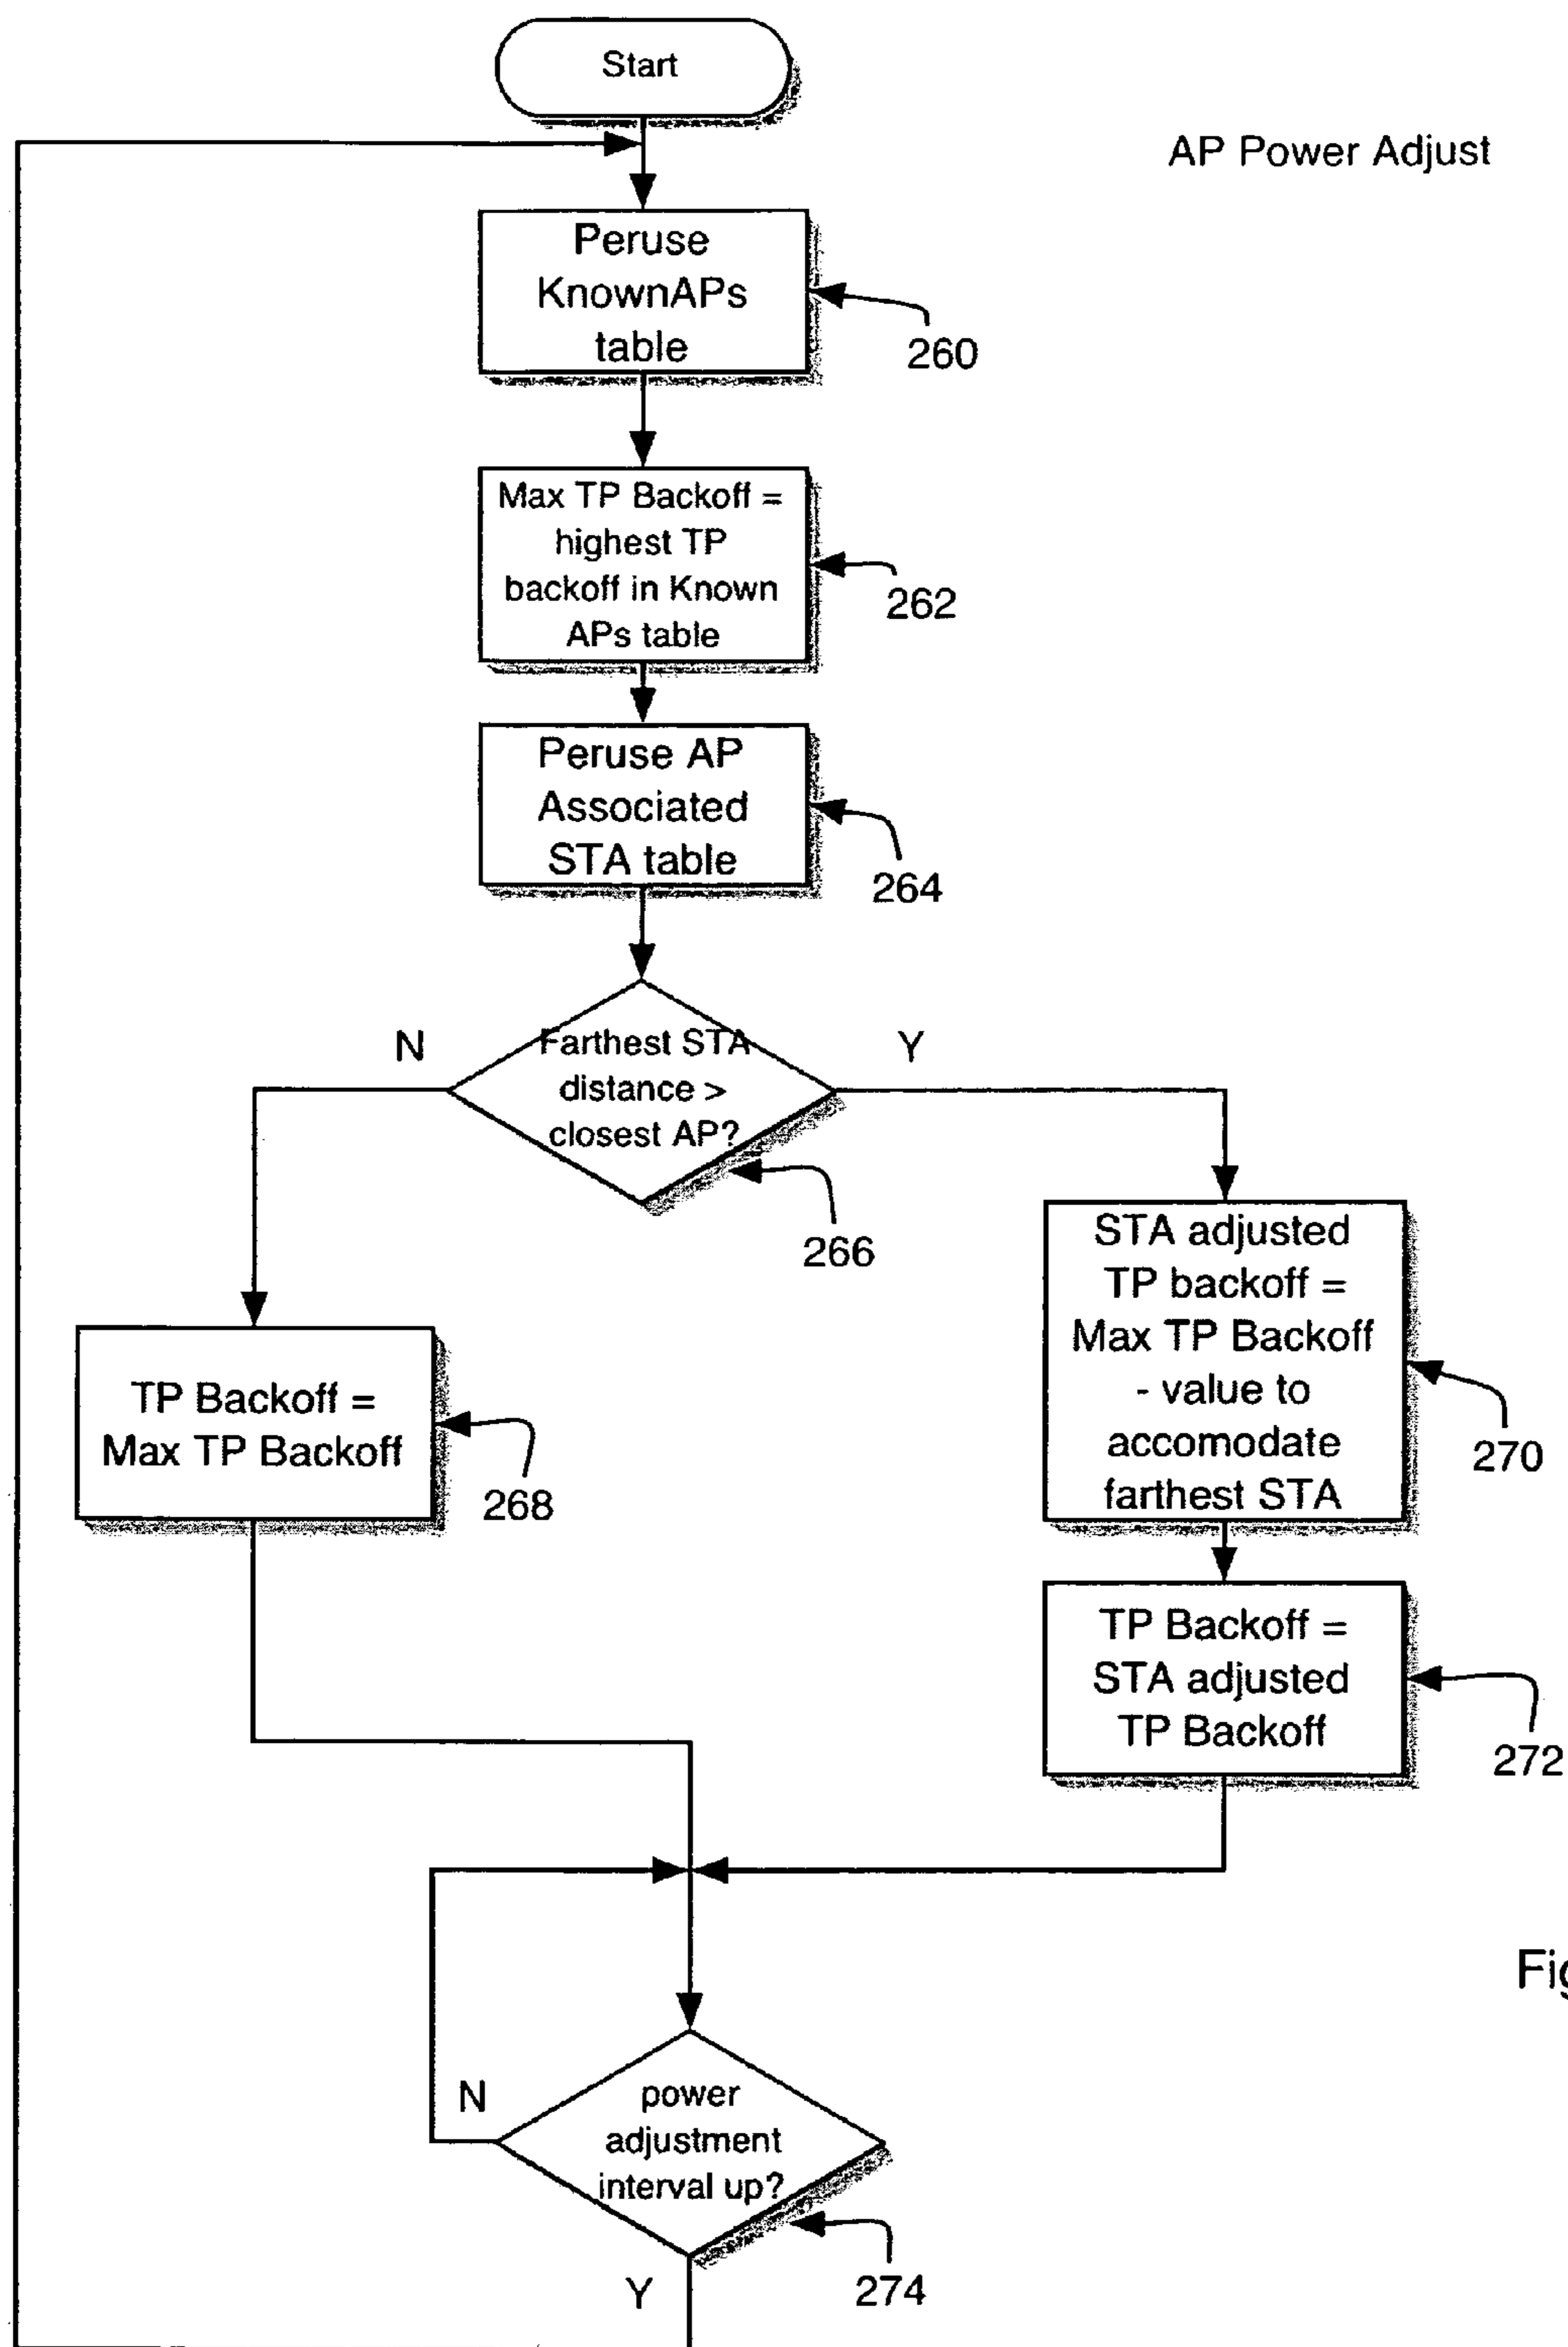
Start

AP Power Adjust

Peruse KnownAPs table

260

Max TP Backoff = highest TP backoff in Known APs table

262

Peruse AP Associated STA table

264

N

Farthest STA distance > closest AP?

Y

266

STA adjusted TP backoff = Max TP Backoff - value to accomodate farthest STA

270

TP Backoff = Max TP Backoff

268

TP Backoff = STA adjusted TP Backoff

272

Fi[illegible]

N

power adjustment interval up?

274

Y